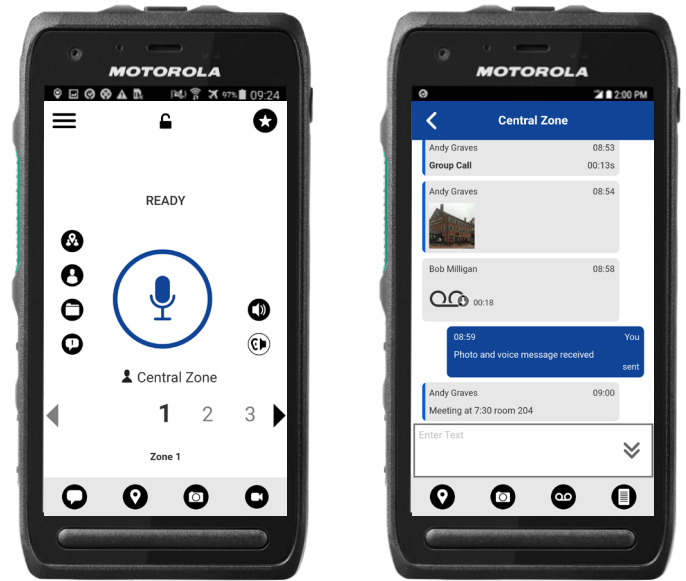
MOTOROLA

97% 09:24

READY

Central Zone

1 2 3

Zone 1

MOTOROLA

2:00 PM

Central Zone

Andy Graves 08:53
Group Call 00:13s

Andy Graves 08:54

Bob Milligan 08:58
00:18

08:59 You
Photo and voice message received
sent

Andy Graves 09:00
Meeting at 7:30 room 204

Enter Text